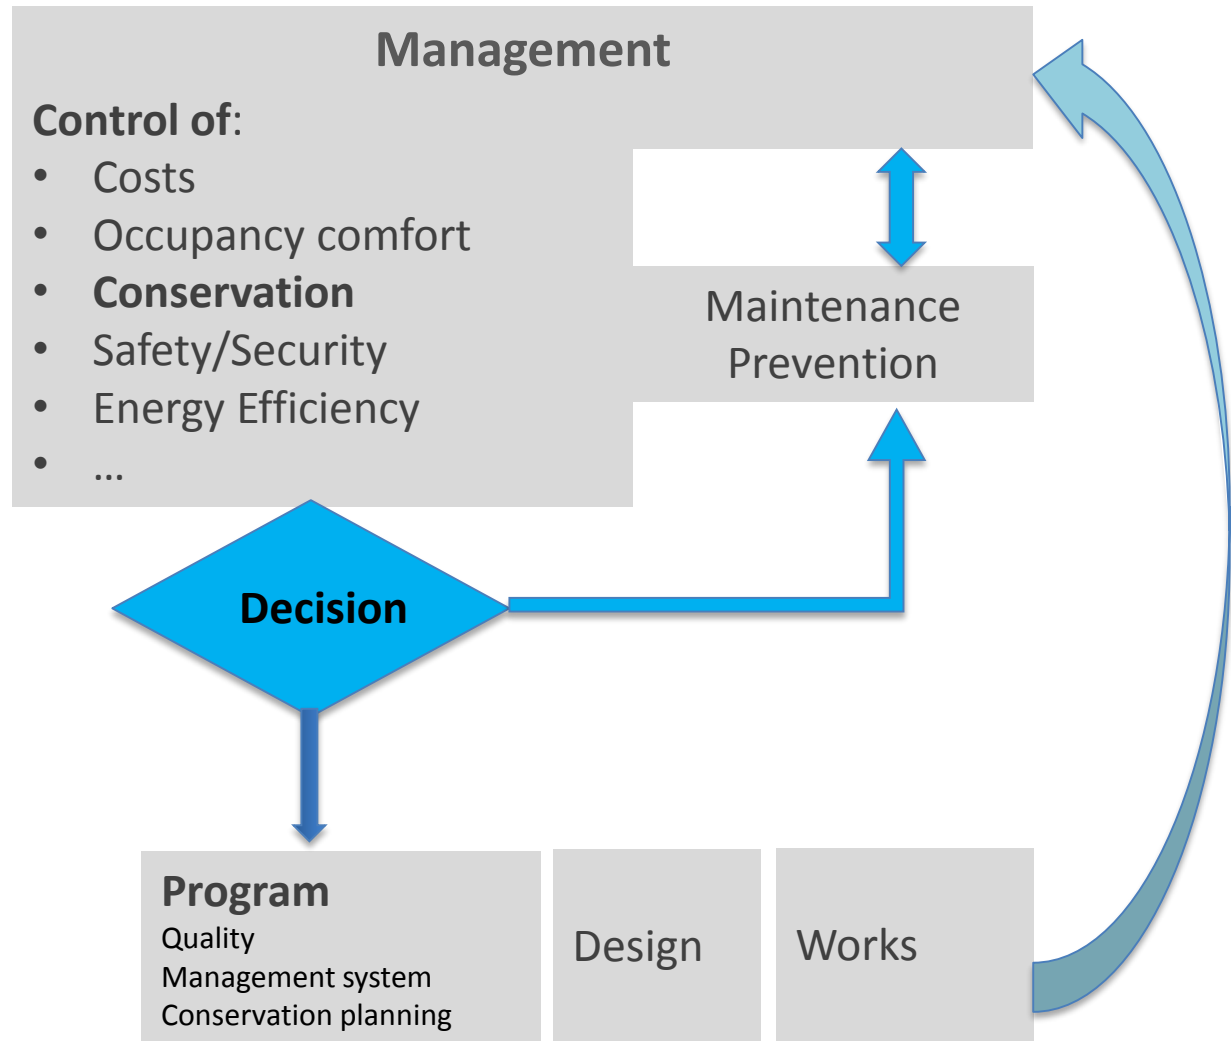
Management

Control of:
- Costs
- Occupancy comfort
- Conservation
- Safety/Security
- Energy Efficiency
- ...

Maintenance
Prevention

Decision

Program
Quality
Management system
Conservation planning

Design

Works